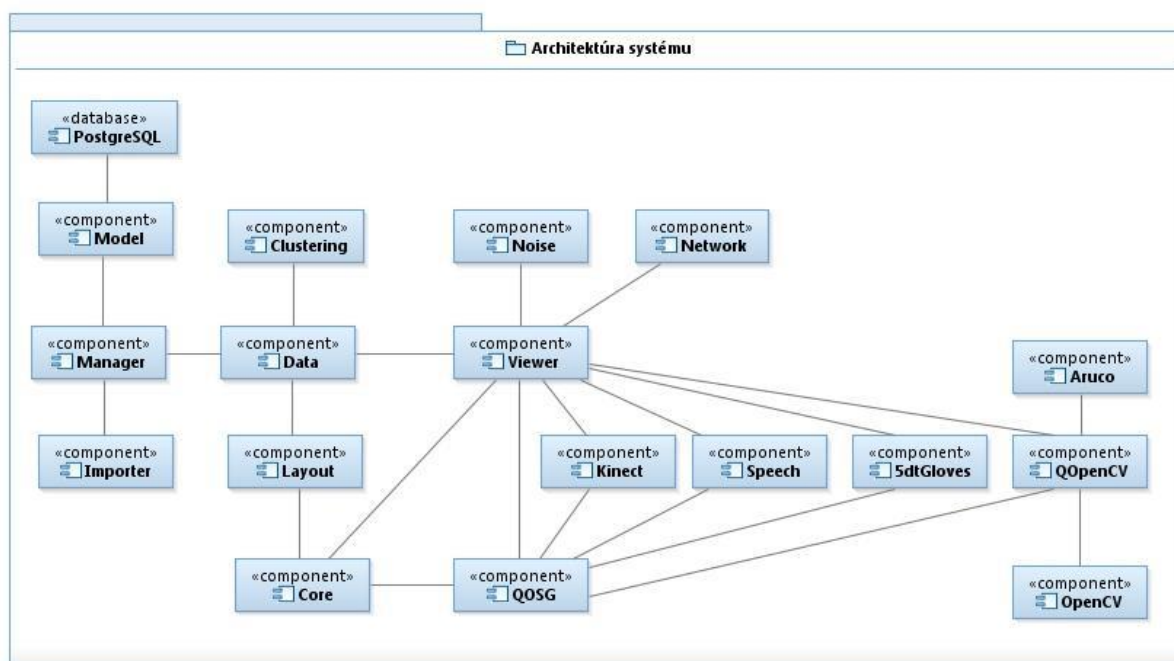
Architektúra systému

«database»
PostgreSQL

«component»
Model

«component»
Clustering

«component»
Noise

«component»
Network

«component»
Manager

«component»
Data

«component»
Viewer

«component»
Aruco

«component»
Importer

«component»
Layout

«component»
Kinect

«component»
Speech

«component»
5dtGloves

«component»
QOpenCV

«component»
Core

«component»
QOSG

«component»
OpenCV